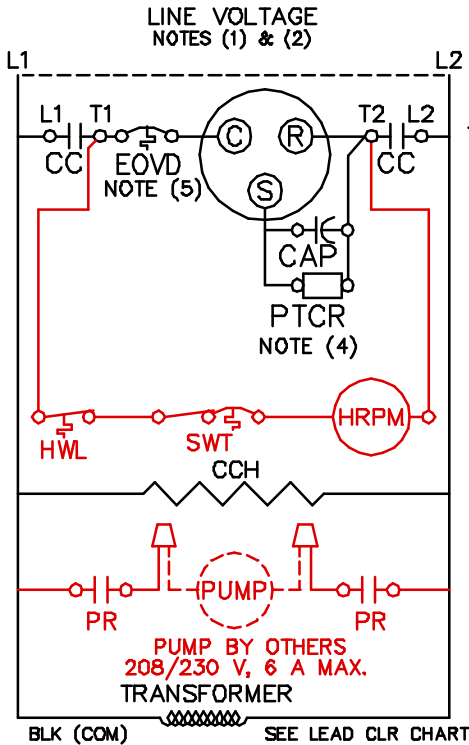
LINE VOLTAGE
NOTES (1) & (2)

L1

L2

L1 T1

T2 L2

CC

CC

EOVD
NOTE (5)

C

R

S

CAP

PTCR
NOTE (4)

HWL

SWT

HRPM

CCH

PUMP

PR

PR

PUMP BY OTHERS
208/230 V, 6 A MAX.

TRANSFORMER

BLK (COM)

SEE LEAD CLR CHART